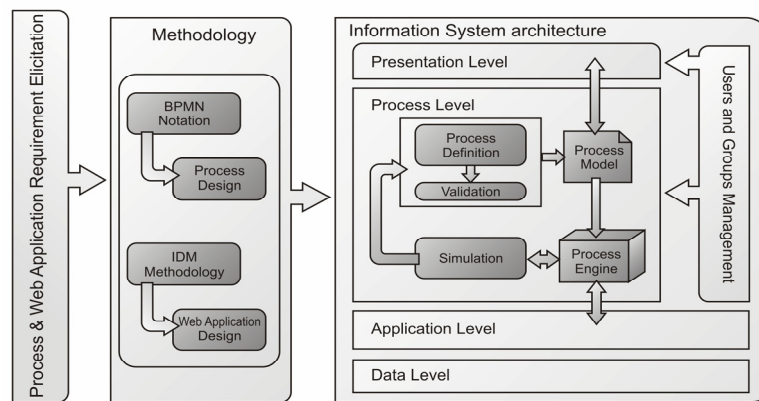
Process & Web Application Requirement Elicitation

Methodology

BPMN Notation

Process Design

IDM Methodology

Web Application Design

Information System architecture

Presentation Level

Process Level

Process Definition

Validation

Process Model

Simulation

Process Engine

Application Level

Data Level

Users and Groups Management